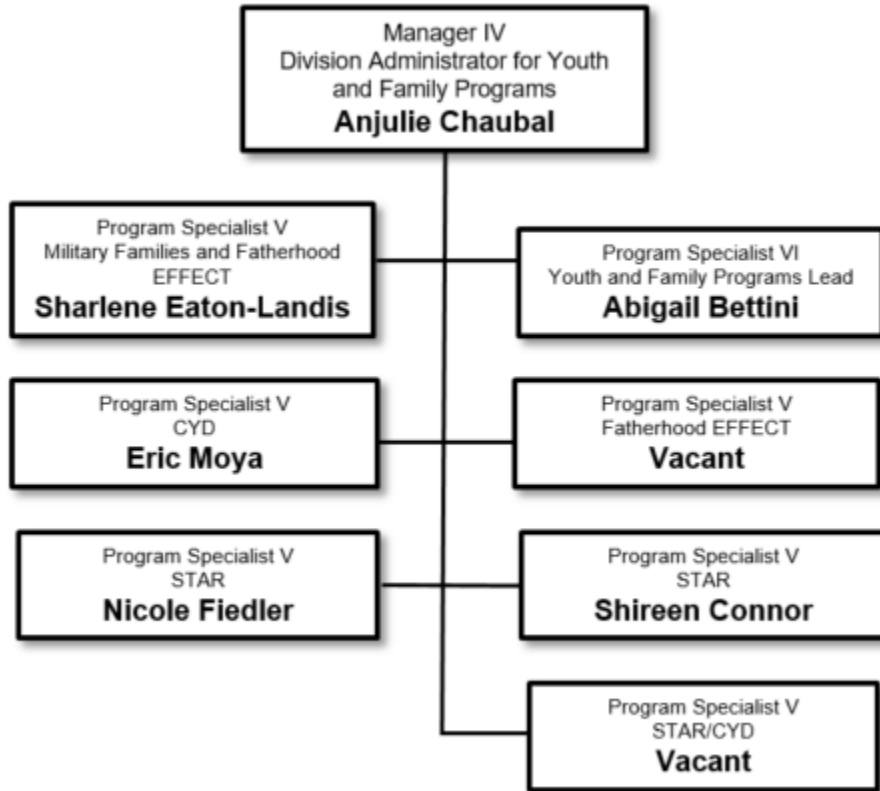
Manager IV
Division Administrator for Youth and Family Programs
**Anjulie Chaubal**

Program Specialist V
Military Families and Fatherhood EFFECT
**Sharlene Eaton-Landis**

Program Specialist VI
Youth and Family Programs Lead
**Abigail Bettini**

Program Specialist V
CYD
**Eric Moya**

Program Specialist V
Fatherhood EFFECT
**Vacant**

Program Specialist V
STAR
**Nicole Fiedler**

Program Specialist V
STAR
**Shireen Connor**

Program Specialist V
STAR/CYD
**Vacant**